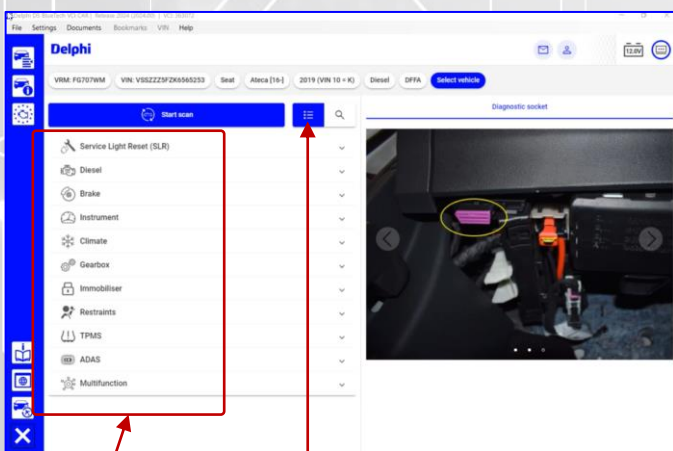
Delphi DS Bluetech VCI CAR | Release 2024 (2024.00) | VCI: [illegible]

File Settings Documents Bookmarks VIN Help

Delphi

12.0V

VRM: FG707WM VIN: VSSZZZ5FZK6565253 Seat Ateca [16-] 2019 (VIN 10 = K) Diesel DFFA Select vehicle

Start scan

Diagnostic socket

Service Light Reset (SLR)
Diesel
Brake
Instrument
Climate
Gearbox
Immobiliser
Restraints
TPMS
ADAS
Multifunction